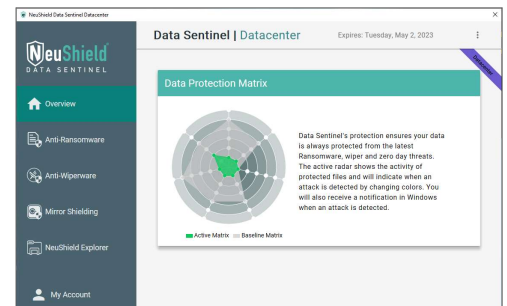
NeuShield Data Sentinel Datacenter
×

NeuShield
DATA SENTINEL

Overview
Anti-Ransomware
Anti-Wiperware
Mirror Shielding
NeuShield Explorer
My Account

Data Sentinel | Datacenter
Expires: Tuesday, May 2, 2023
⋮
Datacenter

Data Protection Matrix

Data Sentinel's protection ensures your data is always protected from the latest Ransomware, wiper and zero day threats. The active radar shows the activity of protected files and will indicate when an attack is detected by changing colors. You will also receive a notification in Windows when an attack is detected.

Active Matrix
Baseline Matrix